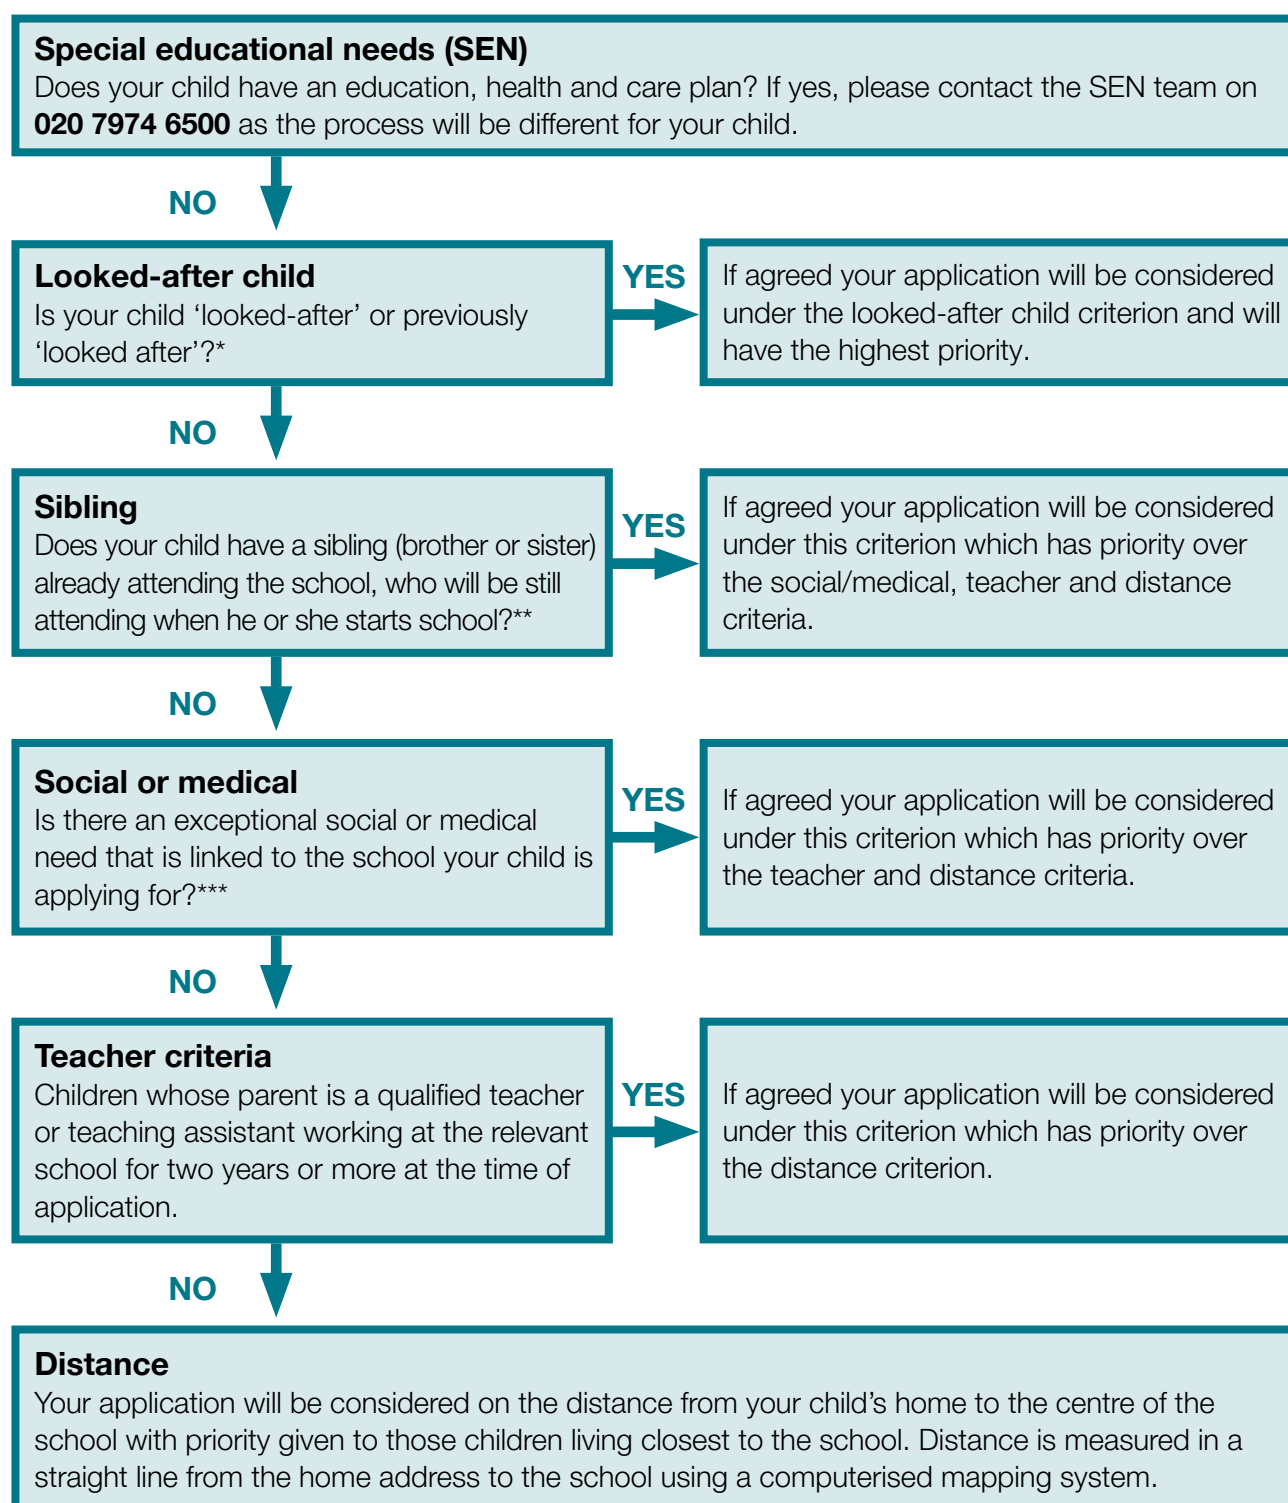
**Special educational needs (SEN)**
Does your child have an education, health and care plan? If yes, please contact the SEN team on **020 7974 6500** as the process will be different for your child.

NO

**Looked-after child**
Is your child ‘looked-after’ or previously ‘looked after’?*

YES

If agreed your application will be considered under the looked-after child criterion and will have the highest priority.

NO

**Sibling**
Does your child have a sibling (brother or sister) already attending the school, who will be still attending when he or she starts school?**

YES

If agreed your application will be considered under this criterion which has priority over the social/medical, teacher and distance criteria.

NO

**Social or medical**
Is there an exceptional social or medical need that is linked to the school your child is applying for?***

YES

If agreed your application will be considered under this criterion which has priority over the teacher and distance criteria.

NO

**Teacher criteria**
Children whose parent is a qualified teacher or teaching assistant working at the relevant school for two years or more at the time of application.

YES

If agreed your application will be considered under this criterion which has priority over the distance criterion.

NO

**Distance**
Your application will be considered on the distance from your child’s home to the centre of the school with priority given to those children living closest to the school. Distance is measured in a straight line from the home address to the school using a computerised mapping system.